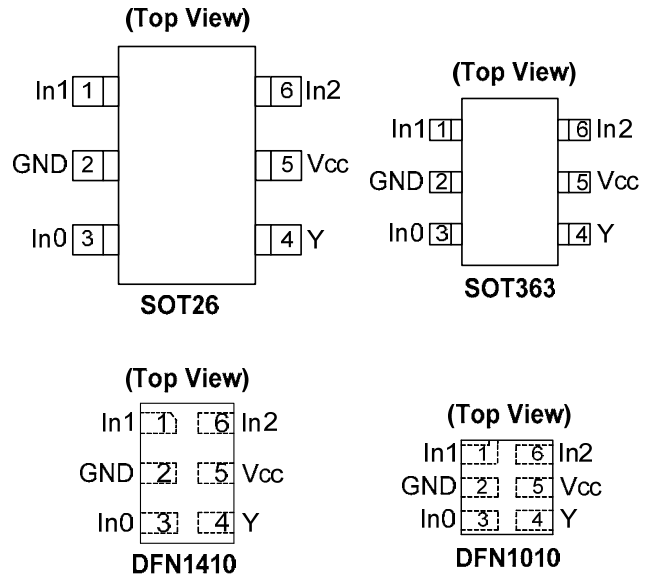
(Top View)

In1 1
GND 2
In0 3
6 In2
5 Vcc
4 Y

SOT26

(Top View)

In1 1
GND 2
In0 3
6 In2
5 Vcc
4 Y

SOT363

(Top View)

In1 1
GND 2
In0 3
6 In2
5 Vcc
4 Y

DFN1410

(Top View)

In1 1
GND 2
In0 3
6 In2
5 Vcc
4 Y

DFN1010